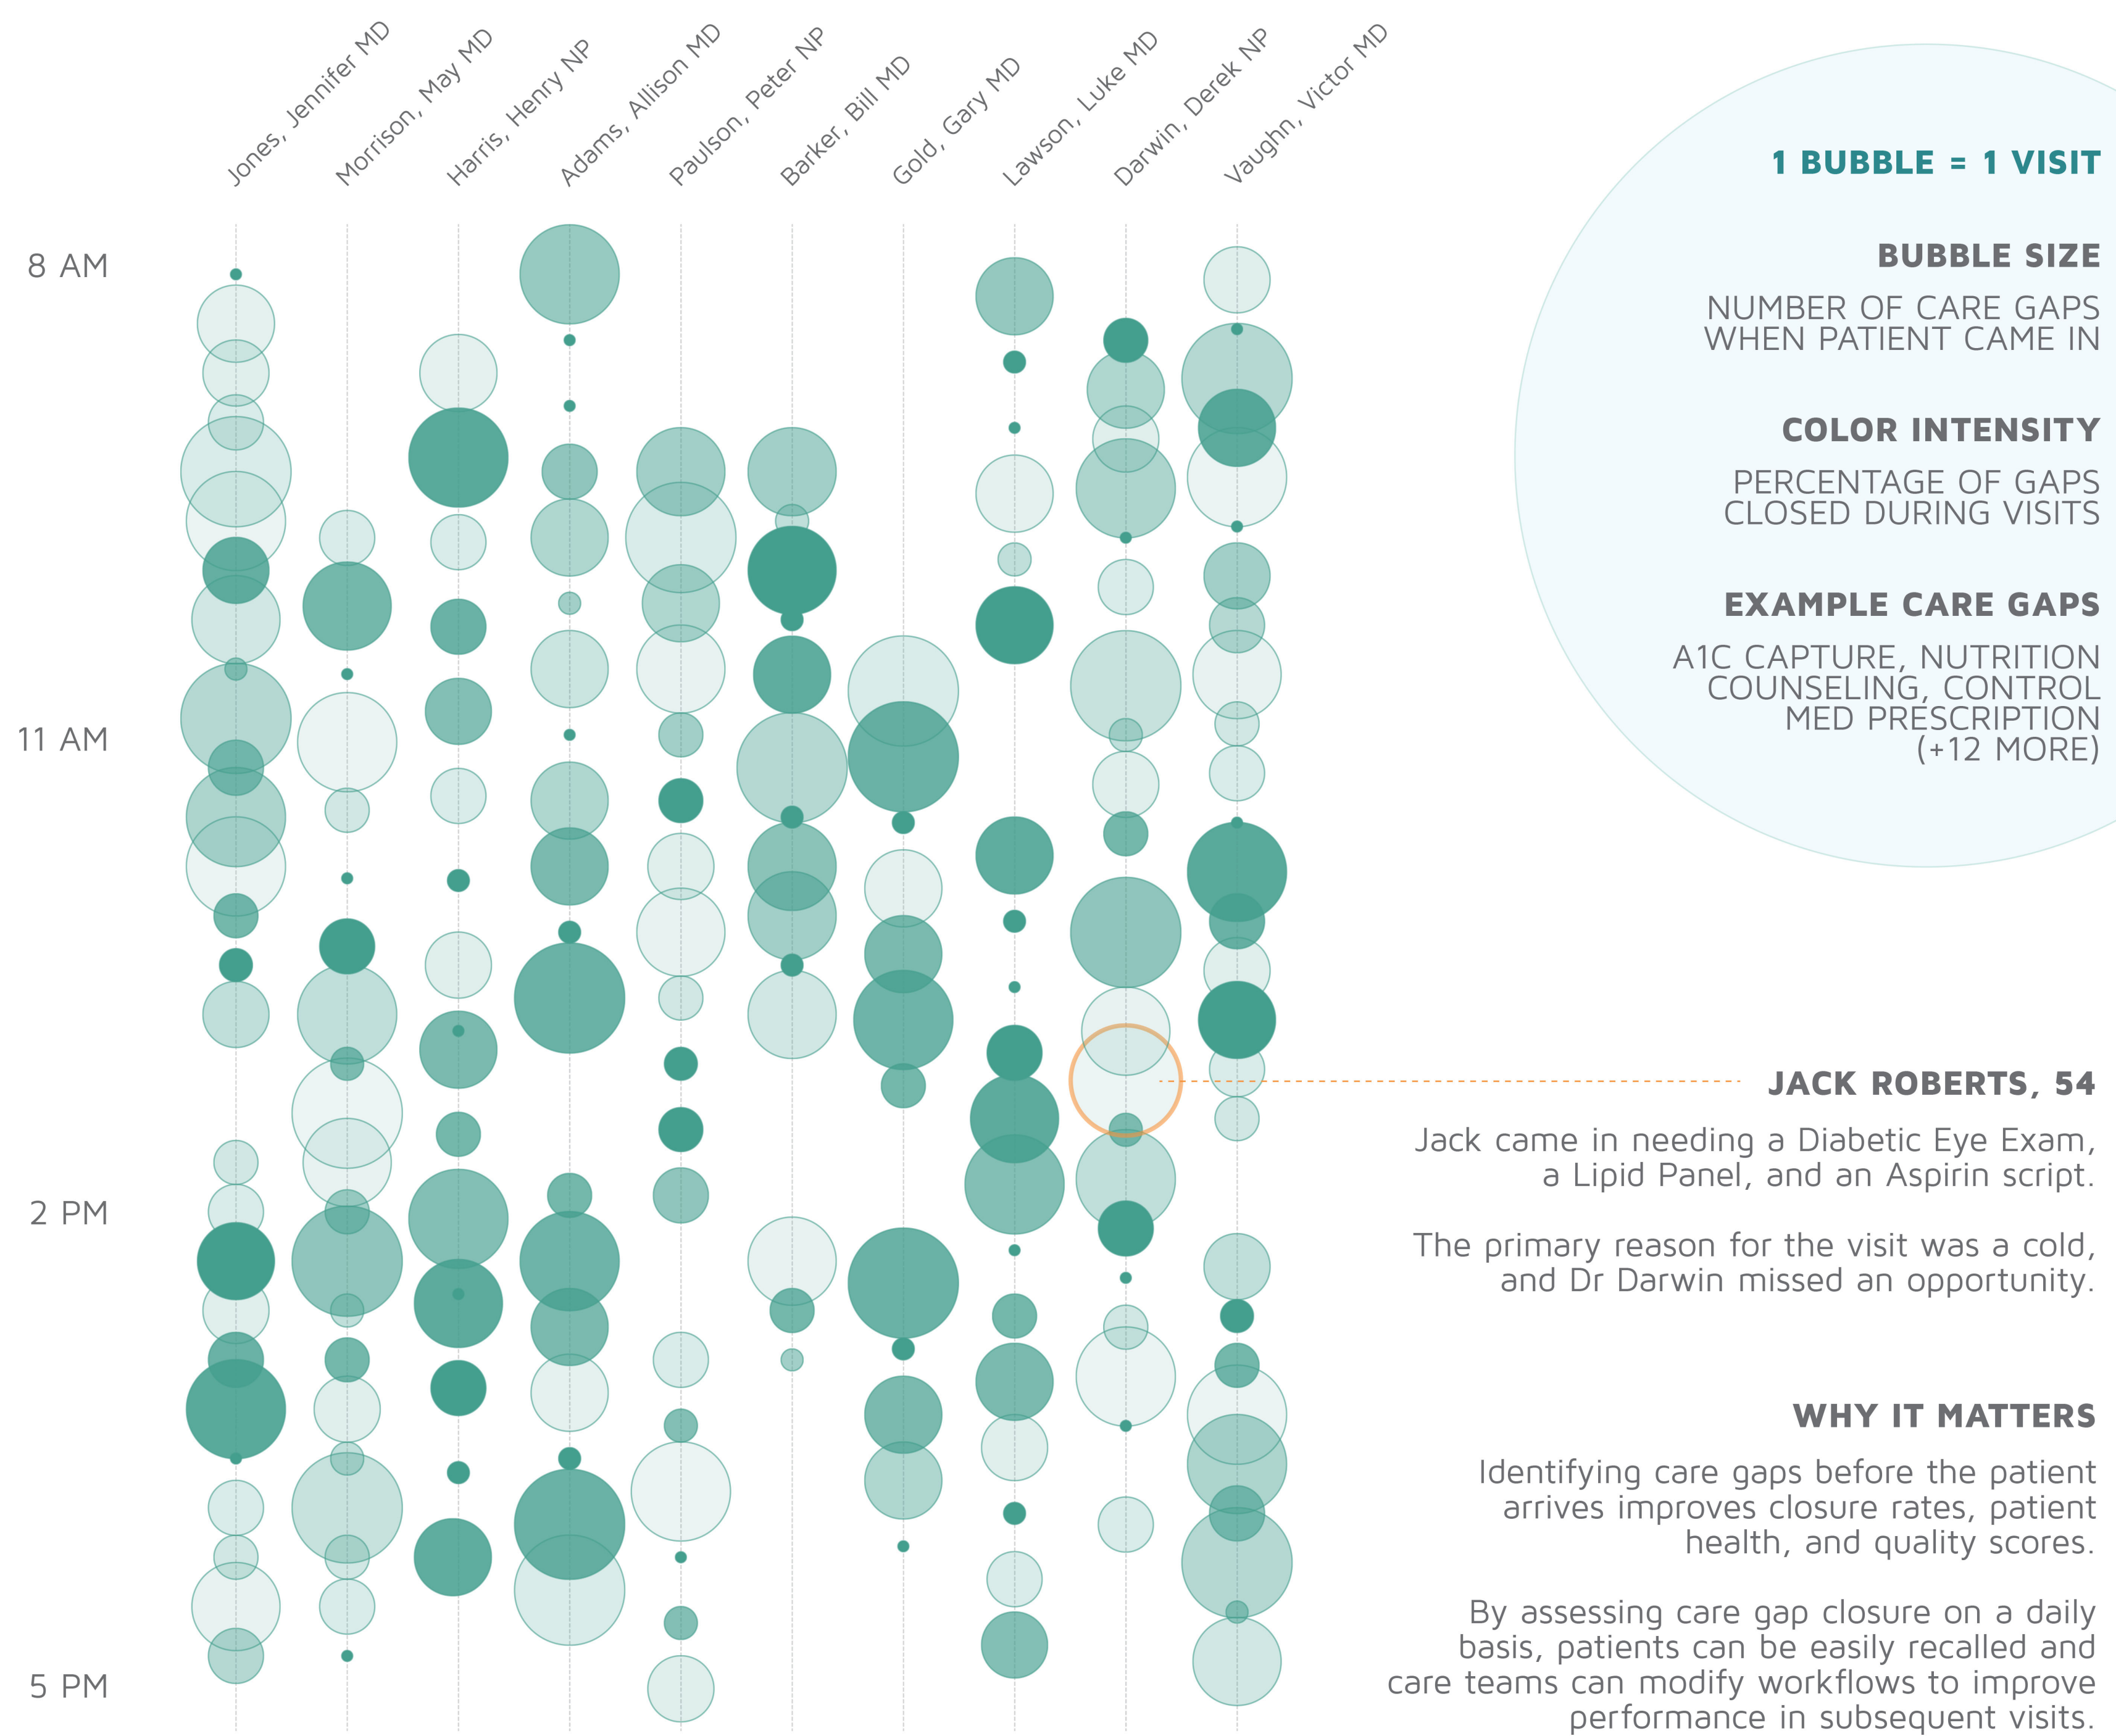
Jones, Jennifer MD
Morrison, May MD
Harris, Henry NP
Adams, Allison MD
Paulson, Peter NP
Barker, Bill MD
Gold, Gary MD
Lawson, Luke MD
Darwin, Derek NP
Vaughn, Victor MD

8 AM
11 AM
2 PM
5 PM

1 BUBBLE = 1 VISIT

BUBBLE SIZE

NUMBER OF CARE GAPS WHEN PATIENT CAME IN

COLOR INTENSITY

PERCENTAGE OF GAPS CLOSED DURING VISITS

EXAMPLE CARE GAPS

A1C CAPTURE, NUTRITION COUNSELING, CONTROL MED PRESCRIPTION (+12 MORE)

JACK ROBERTS, 54

Jack came in needing a Diabetic Eye Exam, a Lipid Panel, and an Aspirin script.

The primary reason for the visit was a cold, and Dr Darwin missed an opportunity.

WHY IT MATTERS

Identifying care gaps before the patient arrives improves closure rates, patient health, and quality scores.

By assessing care gap closure on a daily basis, patients can be easily recalled and care teams can modify workflows to improve performance in subsequent visits.